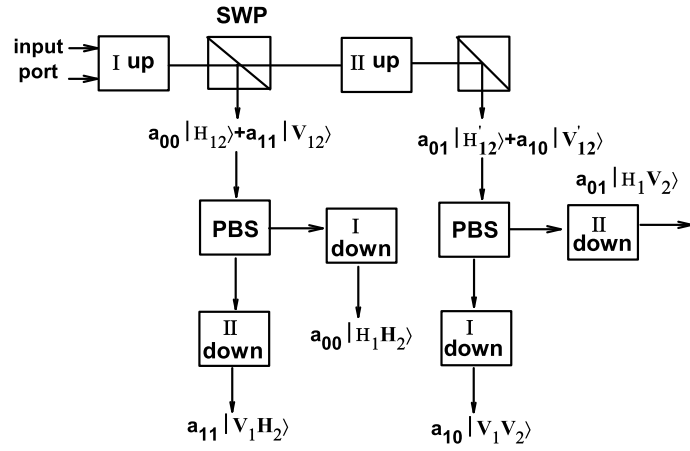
SWP

input port

I up

II up

$a_{00}|H_{12}\rangle + a_{11}|V_{12}\rangle$

$a_{01}|H'_{12}\rangle + a_{10}|V'_{12}\rangle$

$a_{01}|H_1V_2\rangle$

PBS

I down

PBS

II down

II down

$a_{00}|H_1H_2\rangle$

I down

$a_{11}|V_1H_2\rangle$

$a_{10}|V_1V_2\rangle$